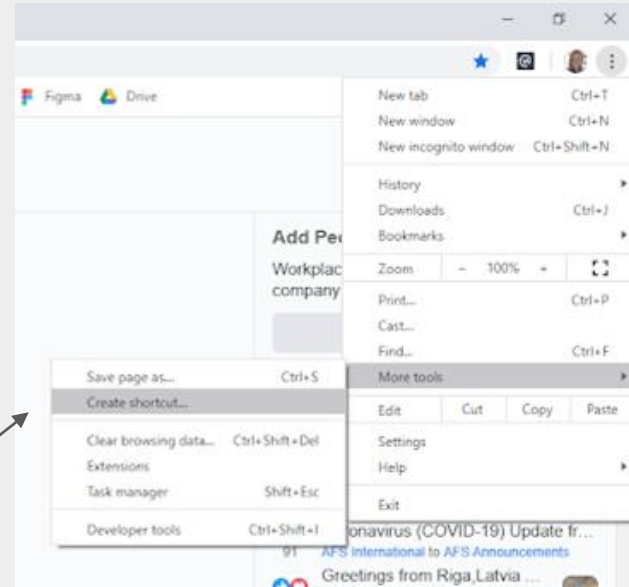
Figma Drive

New tab Ctrl+T
New window Ctrl+N
New incognito window Ctrl+Shift+N
History
Downloads Ctrl+J
Bookmarks
Zoom - 100% +
Print... Ctrl+P
Cast...
Find... Ctrl+F
More tools
Edit Cut Copy Paste
Settings
Help
Exit

Add Pe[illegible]
Workplac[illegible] company

Save page as... Ctrl+S
Create shortcut...
Clear browsing data... Ctrl+Shift+Del
Extensions
Task manager Shift+Esc
Developer tools Ctrl+Shift+I

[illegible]onavirus (COVID-19) Update fr...
AFS International to AFS Announcements
Greetings from Riga,Latvia ...